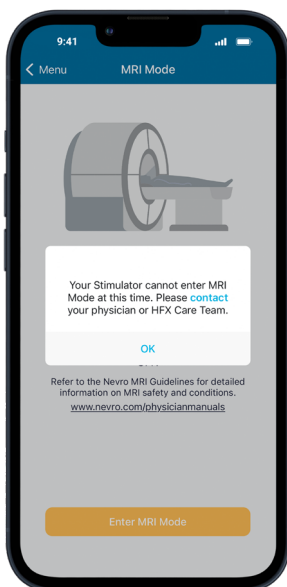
9:41

Menu

MRI Mode

Your Stimulator cannot enter MRI Mode at this time. Please contact your physician or HFX Care Team.

OK

Refer to the Nevro MRI Guidelines for detailed information on MRI safety and conditions.

www.nevro.com/physicianmanuals

Enter MRI Mode